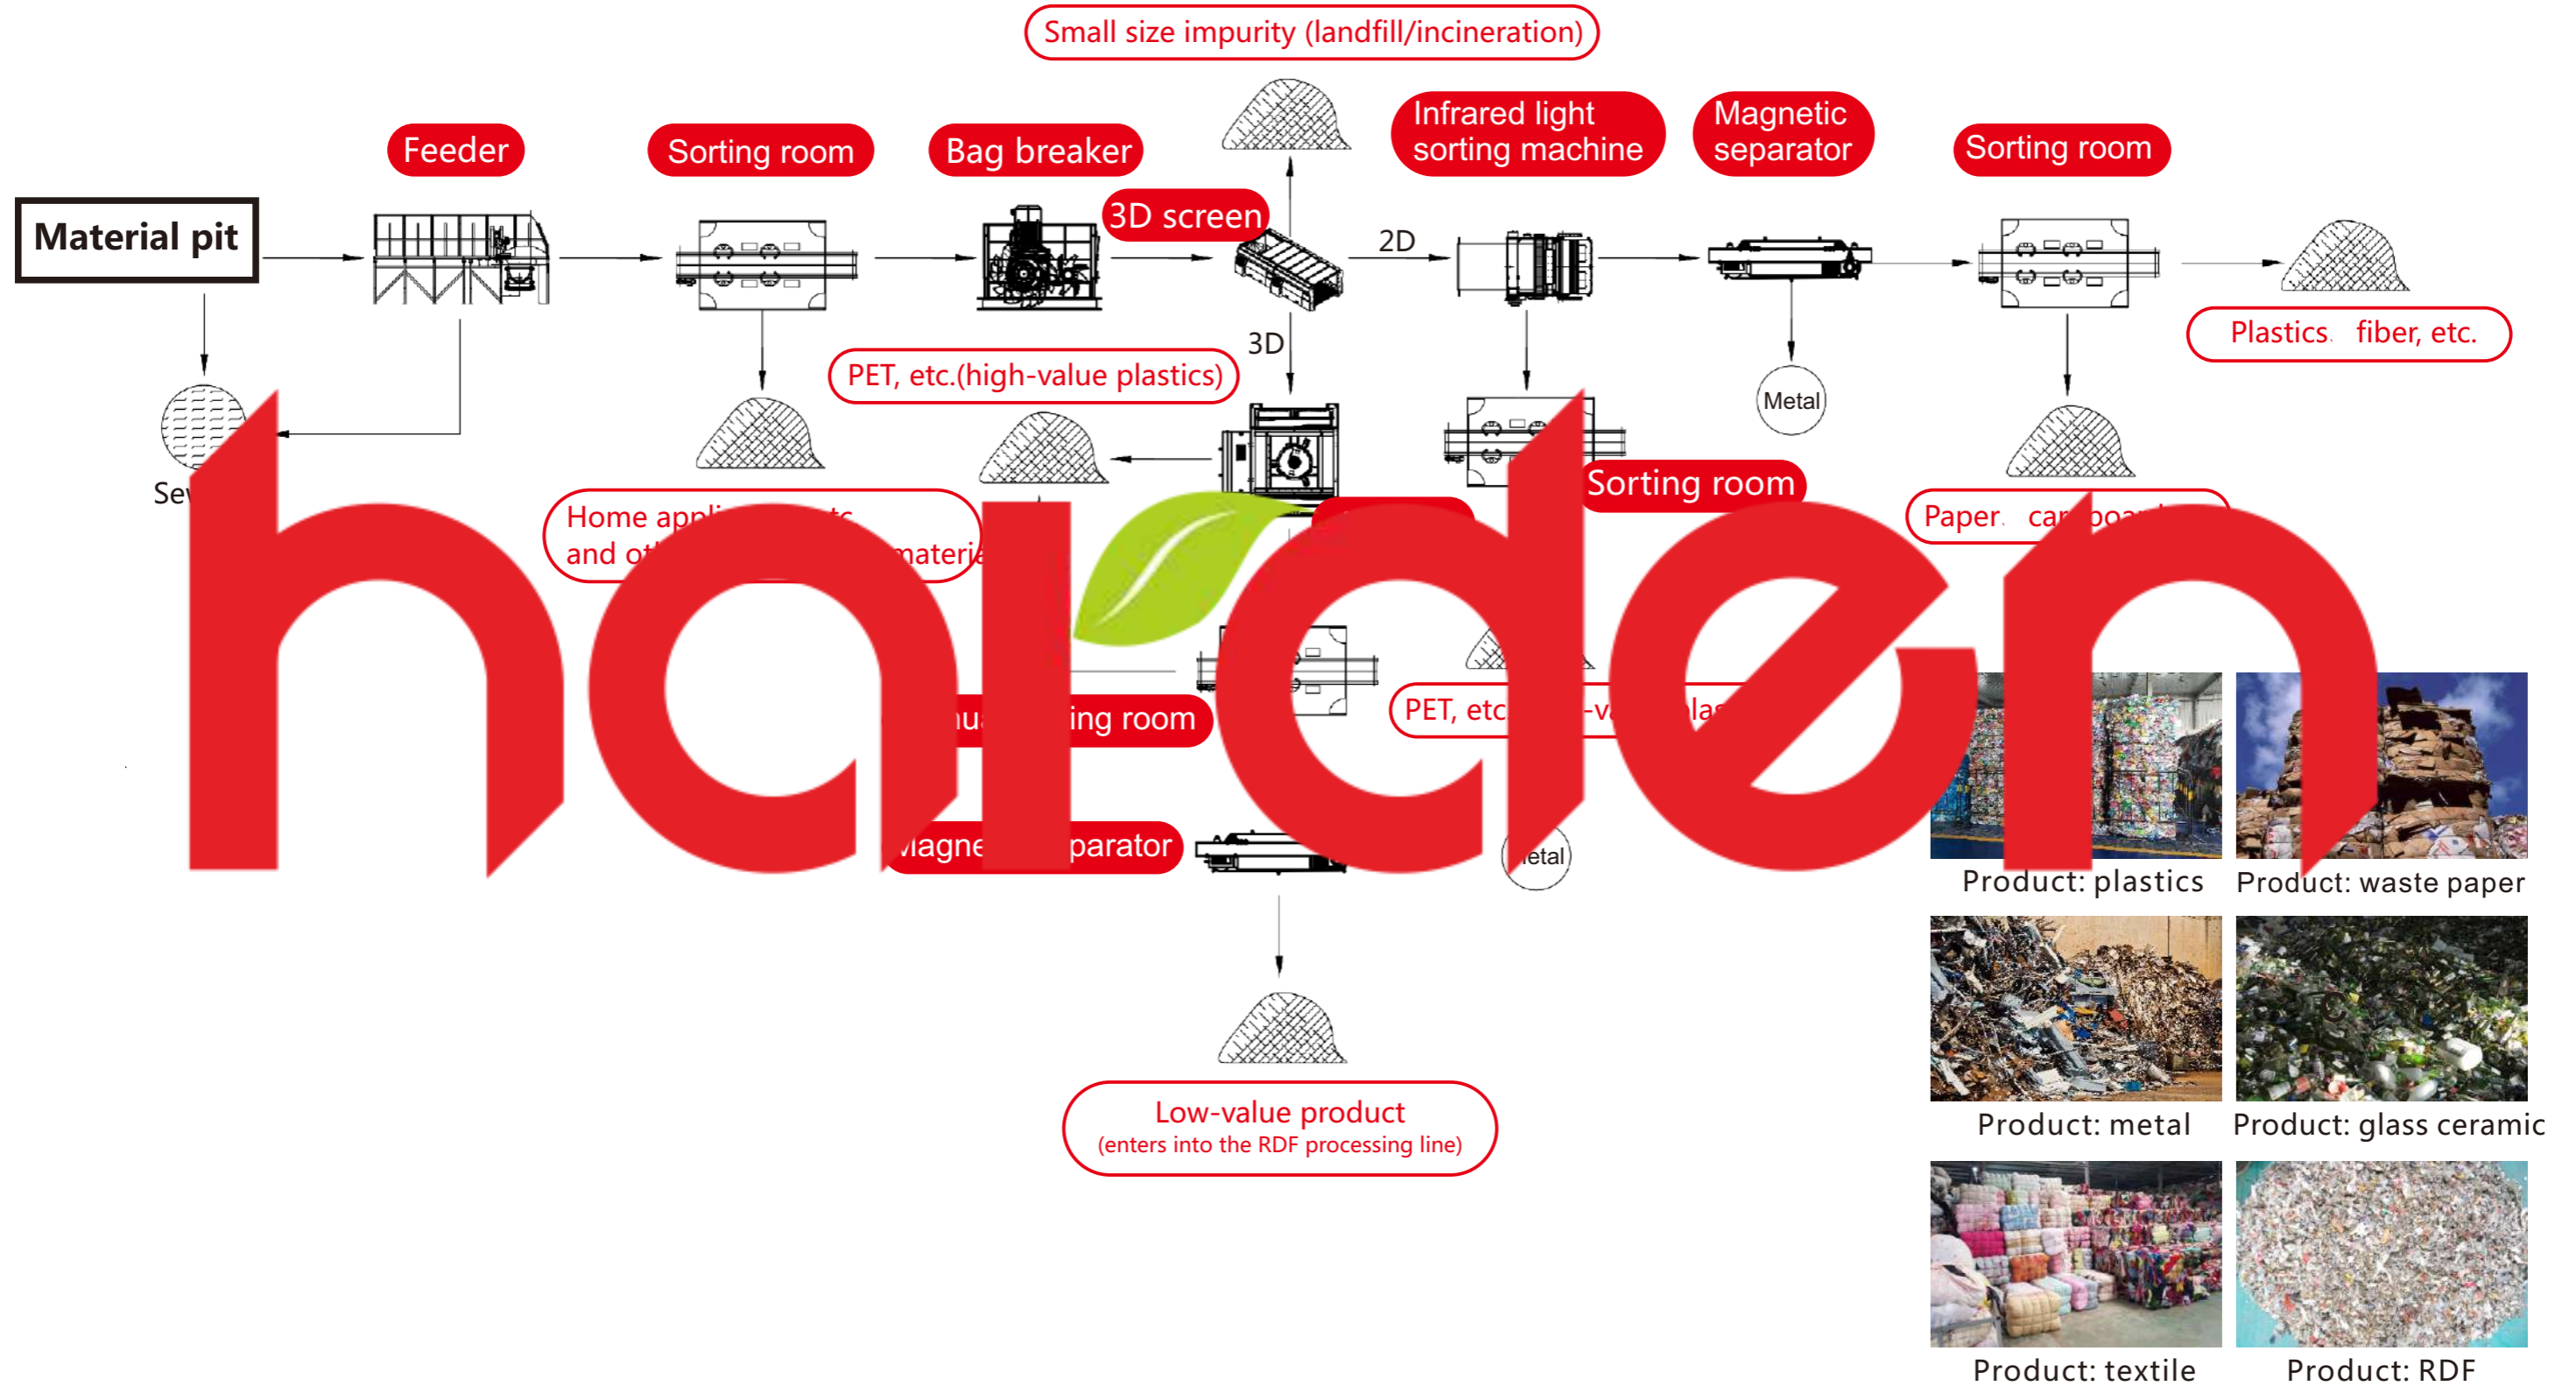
Small size impurity (landfill/incineration)

Feeder

Sorting room

Bag breaker

3D screen

Infrared light sorting machine

Magnetic separator

Sorting room

Material pit

2D

3D

Plastics fiber, etc.

PET, etc.(high-value plastics)

Metal

Se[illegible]

Sorting room

Home appl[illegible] and ot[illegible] materi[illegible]

Paper car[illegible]

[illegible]ing room

PET, etc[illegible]

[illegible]agne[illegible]parator

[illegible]etal

Low-value product
(enters into the RDF processing line)

harden

Product: plastics

Product: waste paper

Product: metal

Product: glass ceramic

Product: textile

Product: RDF